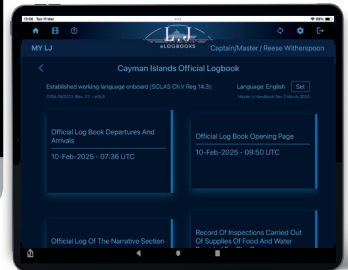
15:08 Tue 11 Mar

MY LJ

LJ eLOGBOOKS

Captain/Master / Reese Witherspoon

<

Cayman Islands Official Logbook

Established working language onboard (SOLAS Ch.V Reg 14.3):

Language: English

Set

CISH 39/2023 (Rev. 21) - v.3.0

Master's Handbook Rev 3 March 2020

Official Log Book Departures And Arrivals

10-Feb-2025 - 07:36 UTC

Official Log Book Opening Page

10-Feb-2025 - 09:50 UTC

Official Log Of The Narrative Section

Record Of Inspections Carried Out Of Supplies Of Food And Water